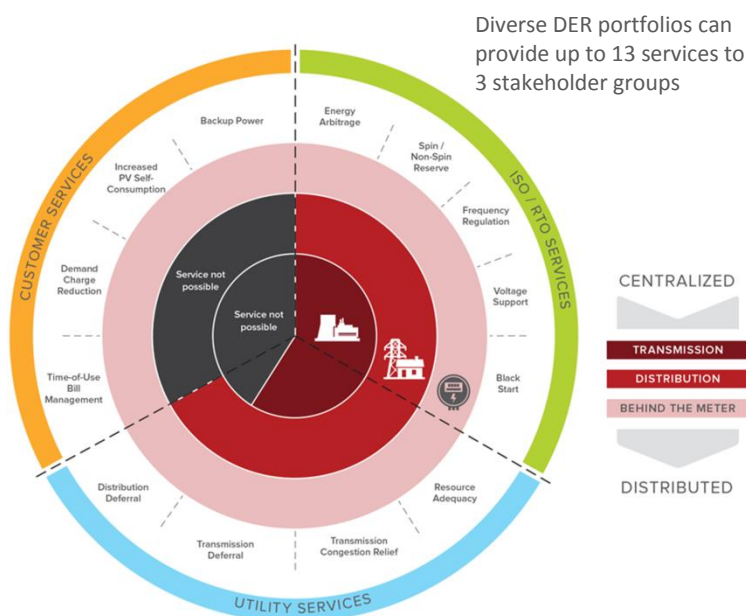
Diverse DER portfolios can provide up to 13 services to 3 stakeholder groups

CUSTOMER SERVICES

Backup Power

Increased PV Self-Consumption

Demand Charge Reduction

Time-of-Use Bill Management

ISO / RTO SERVICES

Energy Arbitrage

Spin / Non-Spin Reserve

Frequency Regulation

Voltage Support

Black Start

UTILITY SERVICES

Resource Adequacy

Transmission Congestion Relief

Transmission Deferral

Distribution Deferral

Service not possible

Service not possible

CENTRALIZED

TRANSMISSION

DISTRIBUTION

BEHIND THE METER

DISTRIBUTED